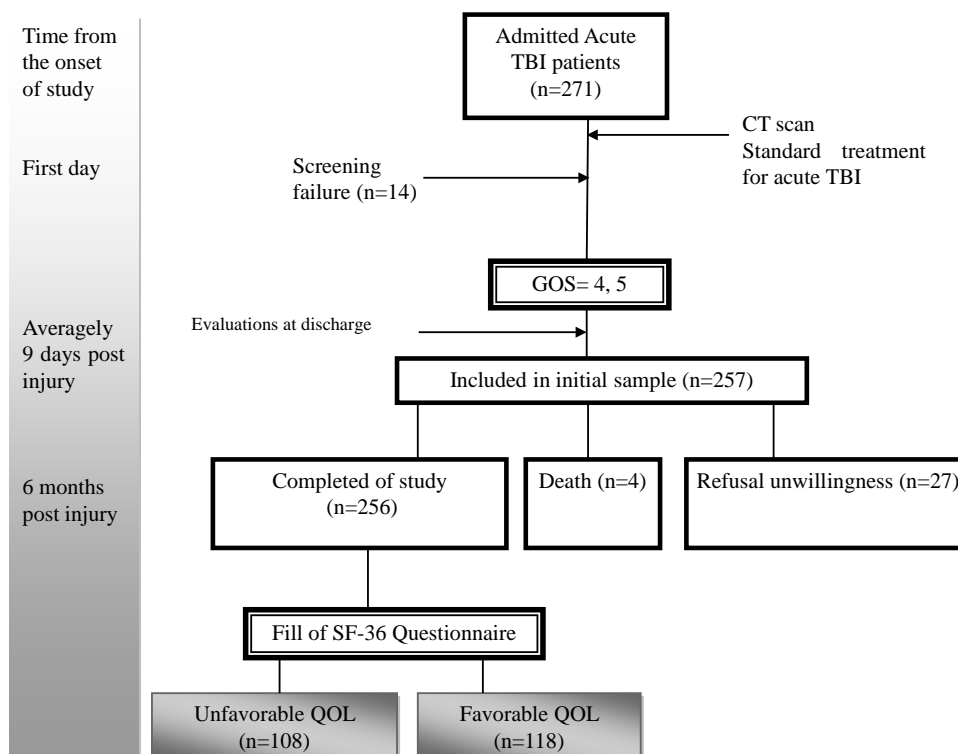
Time from the onset of study

First day

Averagely 9 days post injury

6 months post injury

Admitted Acute TBI patients (n=271)

CT scan
Standard treatment for acute TBI

Screening failure (n=14)

GOS= 4, 5

Evaluations at discharge

Included in initial sample (n=257)

Completed of study (n=256)

Death (n=4)

Refusal unwillingness (n=27)

Fill of SF-36 Questionnaire

Unfavorable QOL (n=108)

Favorable QOL (n=118)